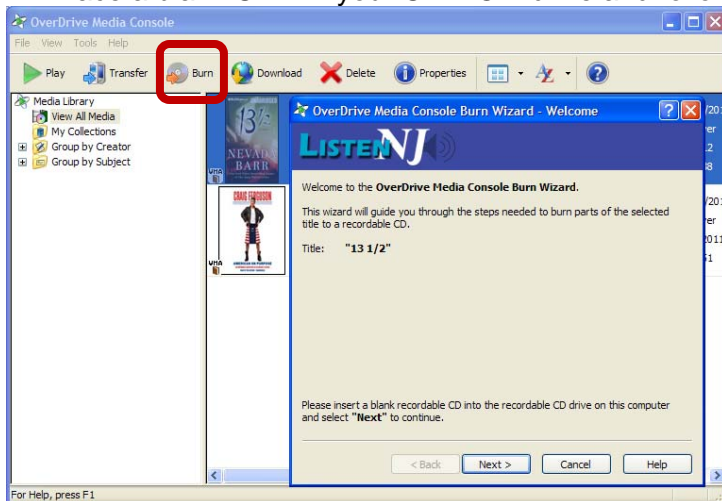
OverDrive Media Console

File View Tools Help

Play Transfer Burn Download Delete Properties

Media Library
View All Media
My Collections
Group by Creator
Group by Subject

$13\frac{1}{2}$
NEVADA BARR

CRAIG FERGUSON

OverDrive Media Console Burn Wizard - Welcome

LISTEN NJ

Welcome to the OverDrive Media Console Burn Wizard.

This wizard will guide you through the steps needed to burn parts of the selected title to a recordable CD.

Title: "13 1/2"

Please insert a blank recordable CD into the recordable CD drive on this computer and select "Next" to continue.

< Back Next > Cancel Help

For Help, press F1